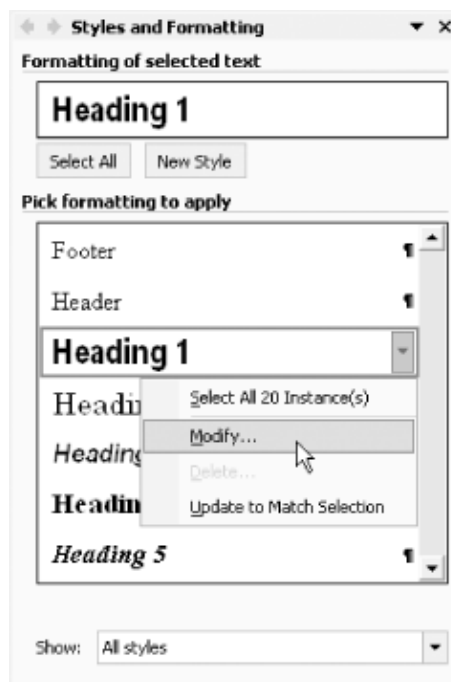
Styles and Formatting

Formatting of selected text

Heading 1

Select All

New Style

Pick formatting to apply

Footer ¶

Header ¶

Heading 1

Headin

Heading

Headin

Heading 5 ¶

Select All 20 Instance(s)

Modify...

Delete...

Update to Match Selection

Show: All styles